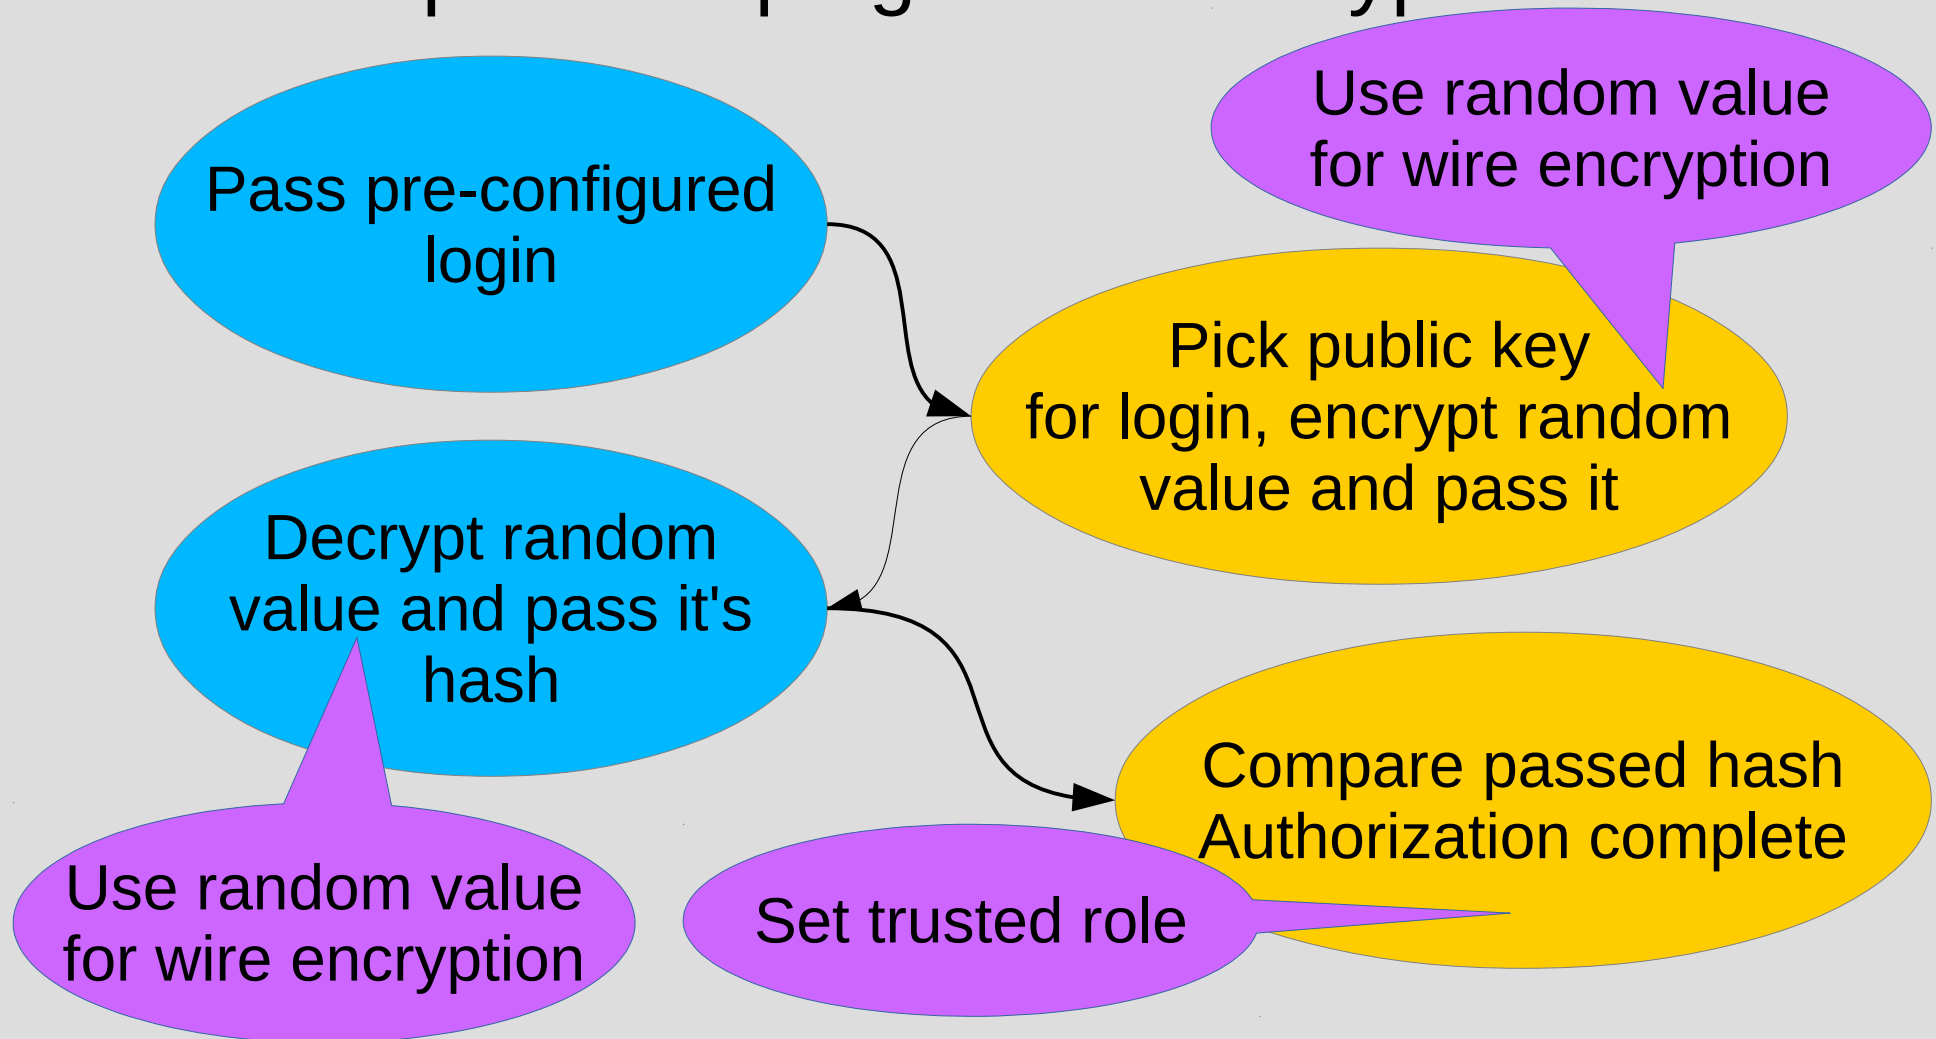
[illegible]

Use random value for wire encryption

Pass pre-configured login

Pick public key for login, encrypt random value and pass it

Decrypt random value and pass it's hash

Compare passed hash Authorization complete

Use random value for wire encryption

Set trusted role